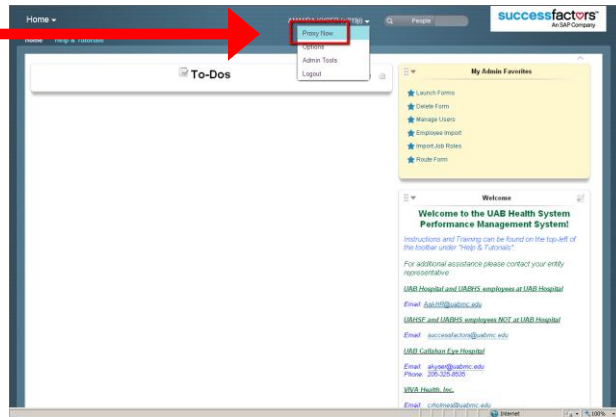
Home ▾

Home   Help & Tutorials

AMANDA HOPPER (admin) ▾

People

successfactors
An SAP Company

Proxy Now
Options
Admin Tools
Logout

To-Dos

My Admin Favorites

Launch Forms
Delete Form
Manage Users
Employee Import
Import Job Roles
Route Form

Welcome

Welcome to the UAB Health System Performance Management System!

Instructions and Training can be found on the top-left of the toolbar under "Help & Tutorials"

For additional assistance please contact your entity representative

UAB Hospital and UABHS employees at UAB Hospital

Email AskHR@uabmc.edu

UAHSF and UABHS employees NOT at UAB Hospital

Email successfactors@uabmc.edu

UAB Callahan Eye Hospital

Email ahyser@uabmc.edu
Phone: 205-325-8636

VIVA Health, Inc.

Email cholmes@uabmc.edu

Internet

100%